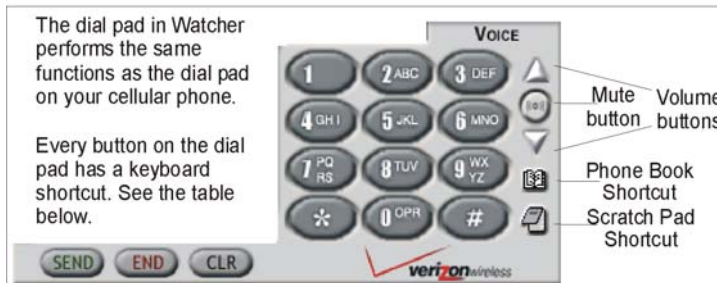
The dial pad in Watcher performs the same functions as the dial pad on your cellular phone.

Every button on the dial pad has a keyboard shortcut. See the table below.

VOICE

1
2 ABC
3 DEF
4 GHI
5 JKL
6 MNO
7 PQRS
8 TUV
9 WXYZ
*
0 OPR
#

Mute button
Volume buttons
Phone Book Shortcut
Scratch Pad Shortcut

SEND
END
CLR

verizonwireless